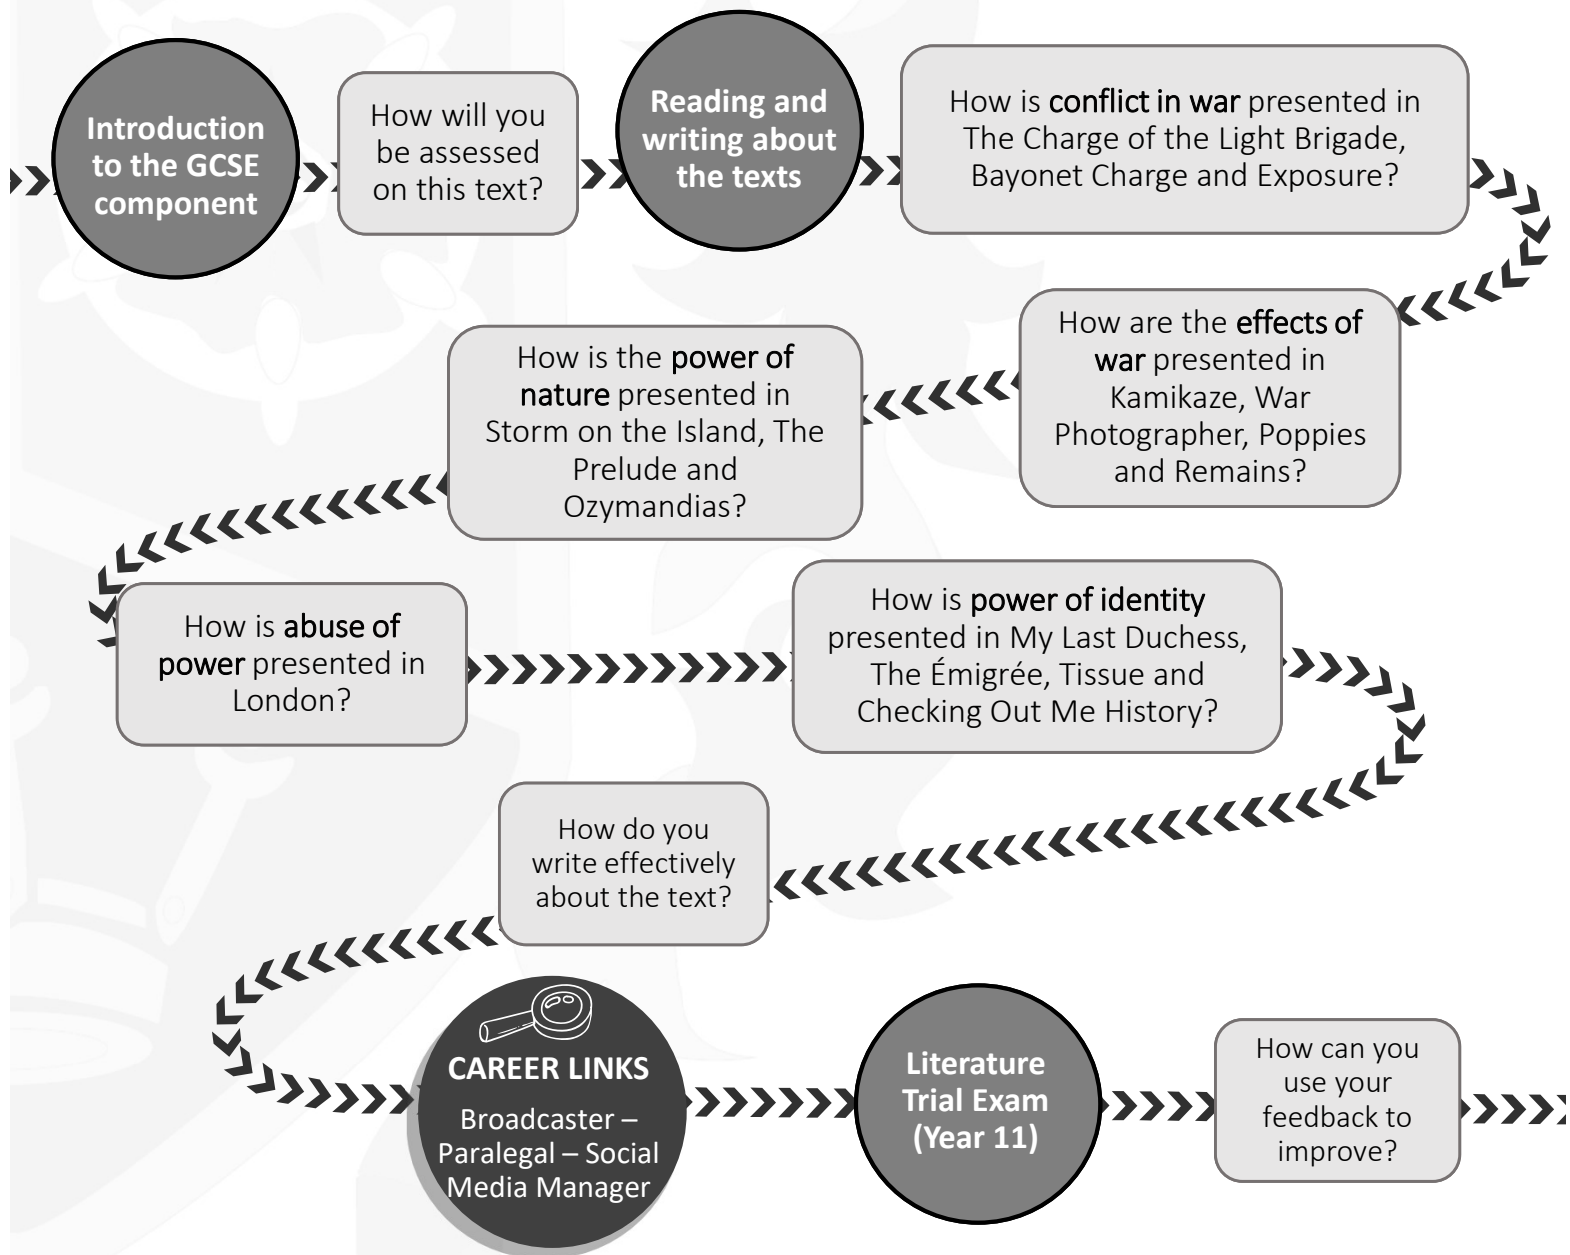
Introduction to the GCSE component

How will you be assessed on this text?

Reading and writing about the texts

How is conflict in war presented in The Charge of the Light Brigade, Bayonet Charge and Exposure?

How are the effects of war presented in Kamikaze, War Photographer, Poppies and Remains?

How is the power of nature presented in Storm on the Island, The Prelude and Ozymandias?

How is abuse of power presented in London?

How is power of identity presented in My Last Duchess, The Émigrée, Tissue and Checking Out Me History?

How do you write effectively about the text?

CAREER LINKS
Broadcaster – Paralegal – Social Media Manager

Literature Trial Exam (Year 11)

How can you use your feedback to improve?